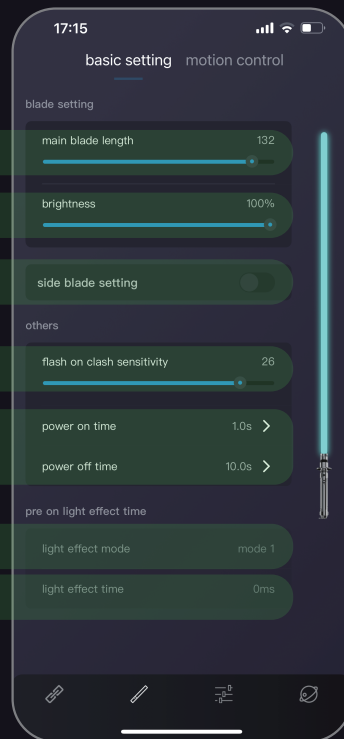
17:15

basic setting motion control

blade setting

main blade length 132

brightness 100%

side blade setting

others

flash on clash sensitivity 26

power on time 1.0s

power off time 10.0s

pre on light effect time

light effect mode mode 1

light effect time 0ms